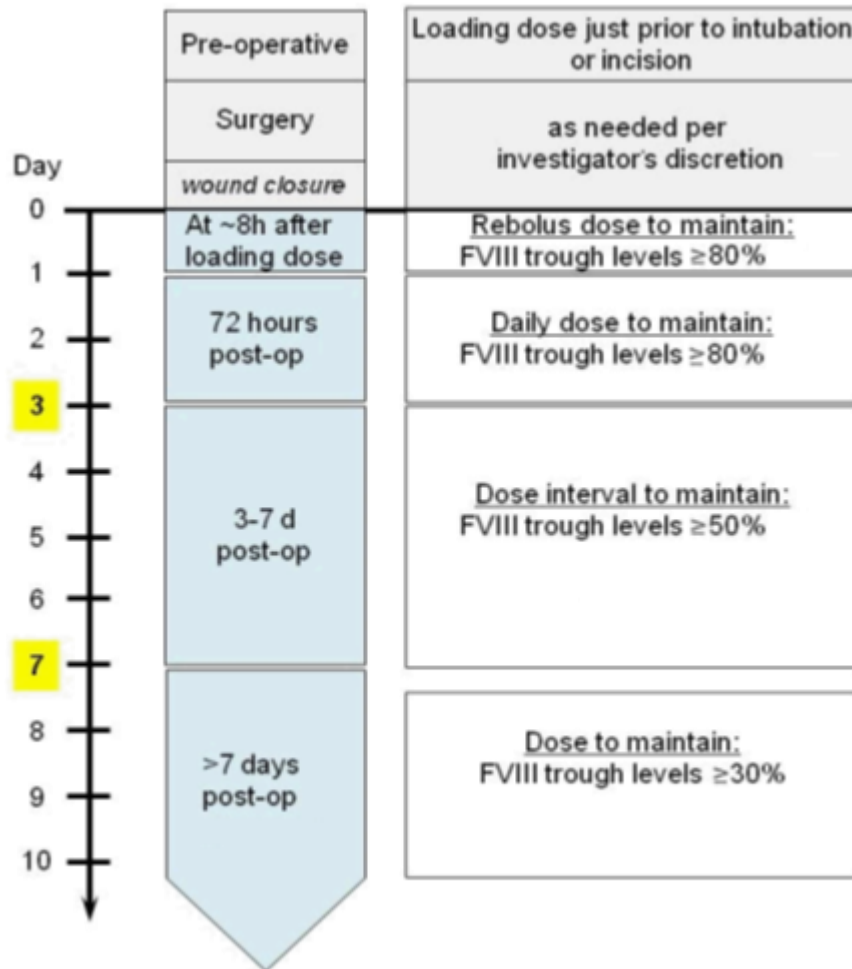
Pre-operative

Loading dose just prior to intubation or incision

Surgery

as needed per investigator's discretion

wound closure

Day

0

At ~8h after loading dose

Rebolus dose to maintain:
FVIII trough levels ≥80%

1

72 hours post-op

Daily dose to maintain:
FVIII trough levels ≥80%

2

3

4

3-7 d post-op

Dose interval to maintain:
FVIII trough levels ≥50%

5

6

7

8

>7 days post-op

Dose to maintain:
FVIII trough levels ≥30%

9

10